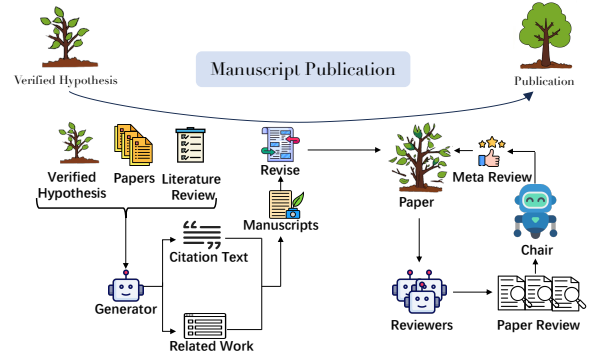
Verified Hypothesis

Manuscript Publication

Publication

Verified Hypothesis

Papers

Literature Review

Revise

Paper

Meta Review

Manuscripts

Citation Text

Chair

Generator

Reviewers

Paper Review

Related Work